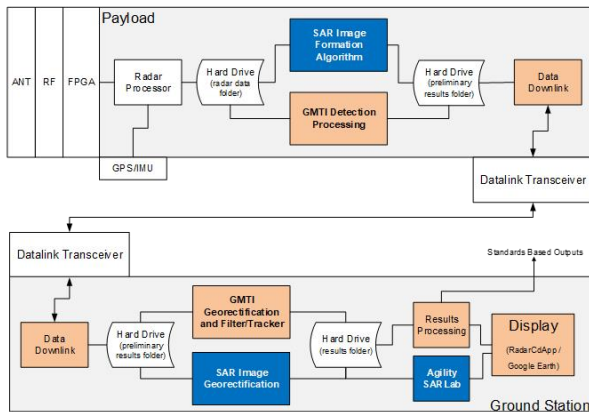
Payload

ANT

RF

FPGA

Radar Processor

Hard Drive (radar data folder)

SAR Image Formation Algorithm

GMTI Detection Processing

Hard Drive (preliminary results folder)

Data Downlink

GPS/IMU

Datalink Transceiver

Datalink Transceiver

Standards Based Outputs

Data Downlink

Hard Drive (preliminary results folder)

GMTI Georectification and Filter/Tracker

SAR Image Georectification

Hard Drive (results folder)

Results Processing

Agility SAR Lab

Display

(RadarCdApp / Google Earth)

Ground Station